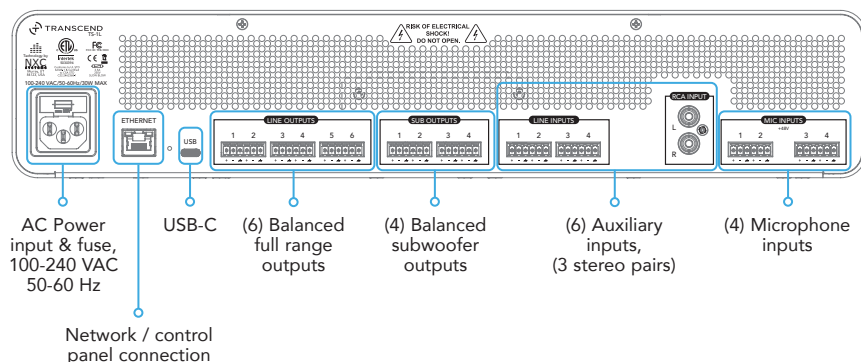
TRANSCEND
TS-1L

RISK OF ELECTRICAL SHOCK! DO NOT OPEN.

NXC

100-240 VAC/50-60Hz/30W MAX

ETHERNET

USB

LINE OUTPUTS
1 2 3 4 5 6

SUB OUTPUTS
1 2 3 4

LINE INPUTS
1 2 3 4

RCA INPUT
L
R

MIC INPUTS
1 2 +48V 3 4

AC Power input & fuse, 100-240 VAC 50-60 Hz

USB-C

(6) Balanced full range outputs

(4) Balanced subwoofer outputs

(6) Auxiliary inputs, (3 stereo pairs)

(4) Microphone inputs

Network / control panel connection